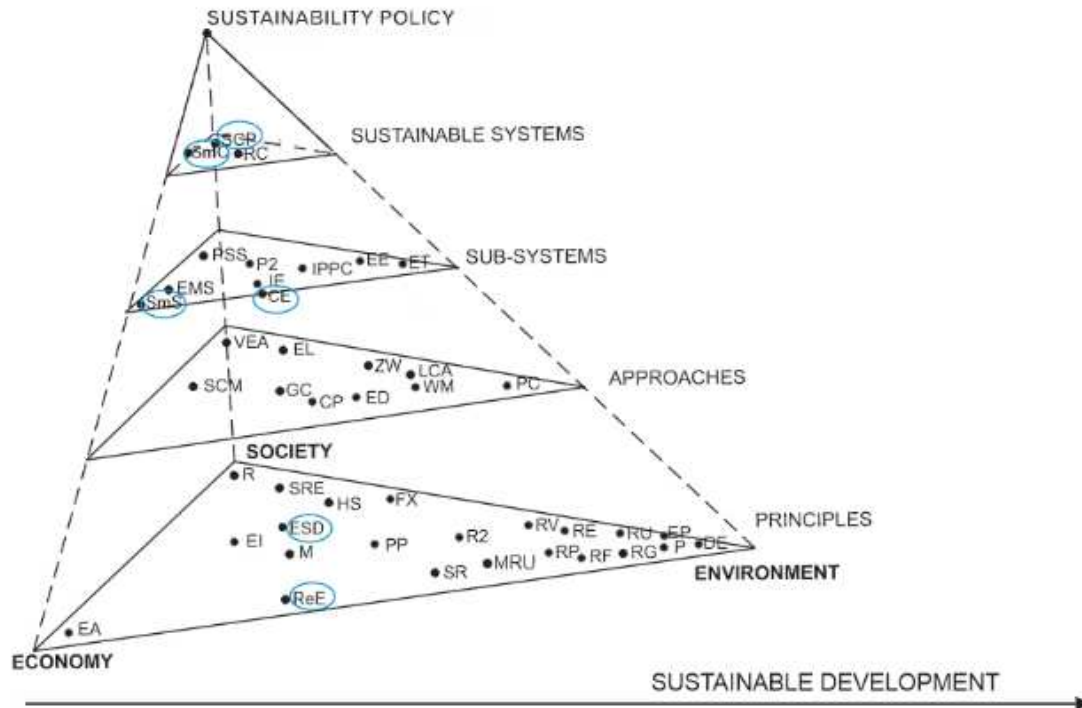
SUSTAINABILITY POLICY

SGP
SmC
RC
SUSTAINABLE SYSTEMS

PSS
P2
IPPC
EE
ET
SUB-SYSTEMS
EMS
IE
SmS
CE

VEA
EL
ZW
LCA
SCM
GC
CP
ED
WM
PC
APPROACHES

SOCIETY
R
SRE
HS
FX
PRINCIPLES
RV
RE
RU
EP
ESD
R2
EI
M
PP
RP
RF
RG
P
DE
MRU
SR
ENVIRONMENT
ReE
EA
ECONOMY

SUSTAINABLE DEVELOPMENT